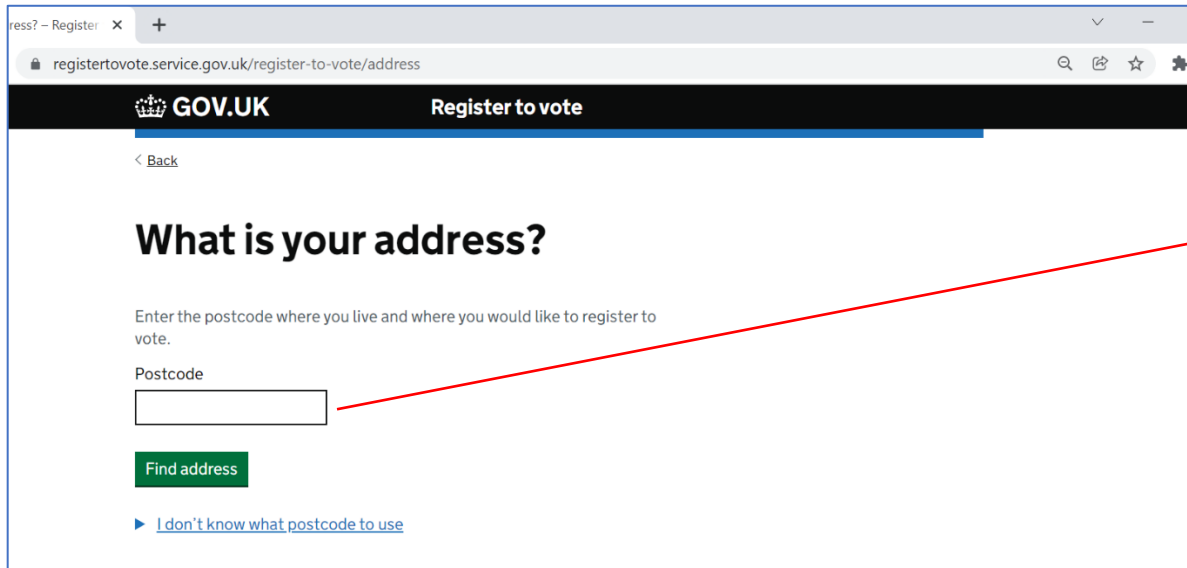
ress? – Register ✕ +

registertovote.service.gov.uk/register-to-vote/address

GOV.UK Register to vote

Back

What is your address?

Enter the postcode where you live and where you would like to register to vote.

Postcode

Find address

I don't know what postcode to use